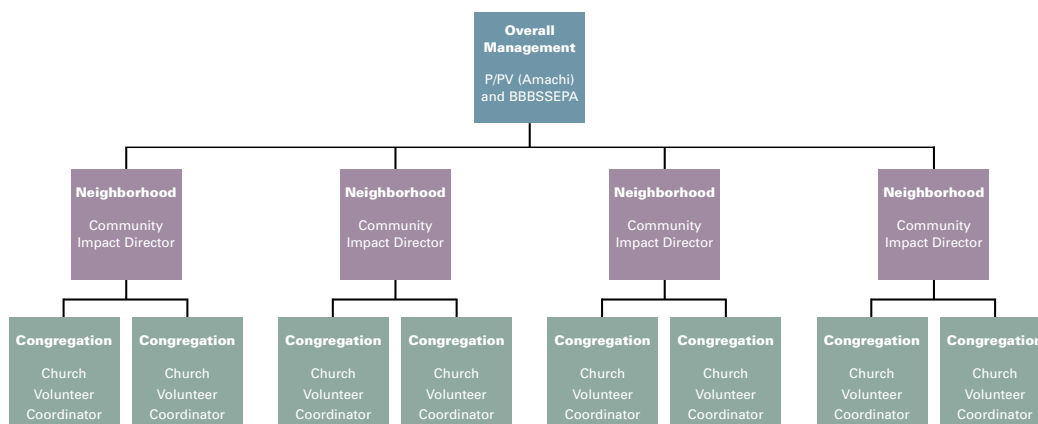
Overall Management

P/PV (Amachi) and BBBSSEPA

Neighborhood

Community Impact Director

Neighborhood

Community Impact Director

Neighborhood

Community Impact Director

Neighborhood

Community Impact Director

Congregation

Church Volunteer Coordinator

Congregation

Church Volunteer Coordinator

Congregation

Church Volunteer Coordinator

Congregation

Church Volunteer Coordinator

Congregation

Church Volunteer Coordinator

Congregation

Church Volunteer Coordinator

Congregation

Church Volunteer Coordinator

Congregatio

Church Volunteer Coordinator